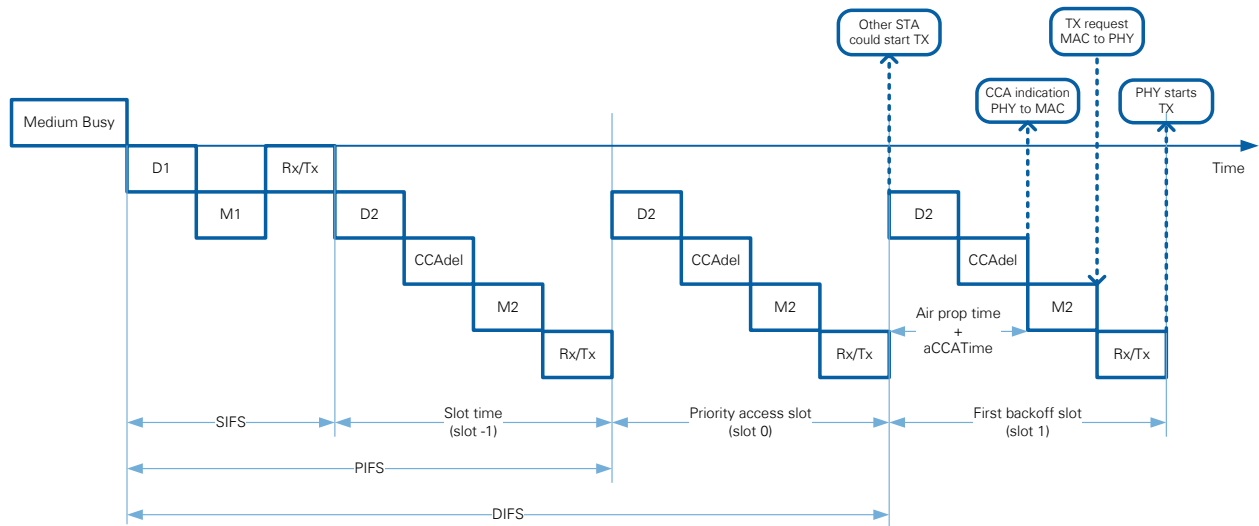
Other STA could start TX

TX request MAC to PHY

CCA indication PHY to MAC

PHY starts TX

Medium Busy

Time

D1

M1

Rx/Tx

D2

CCAdel

M2

Rx/Tx

D2

CCAdel

M2

Rx/Tx

D2

CCAdel

M2

Rx/Tx

Air prop time + aCCATime

SIFS

Slot time (slot -1)

Priority access slot (slot 0)

First backoff slot (slot 1)

PIFS

DIFS